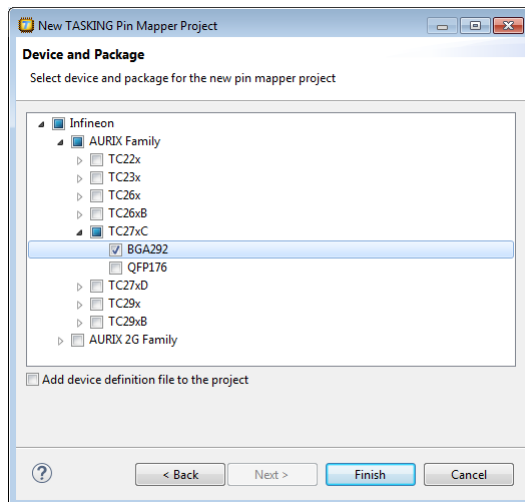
New TASKING Pin Mapper Project

Device and Package

Select device and package for the new pin mapper project

Infineon
AURIX Family
TC22x
TC23x
TC26x
TC26xB
TC27xC
BGA292
QFP176
TC27xD
TC29x
TC29xB
AURIX 2G Family

Add device definition file to the project

?

< Back
Next >
Finish
Cancel